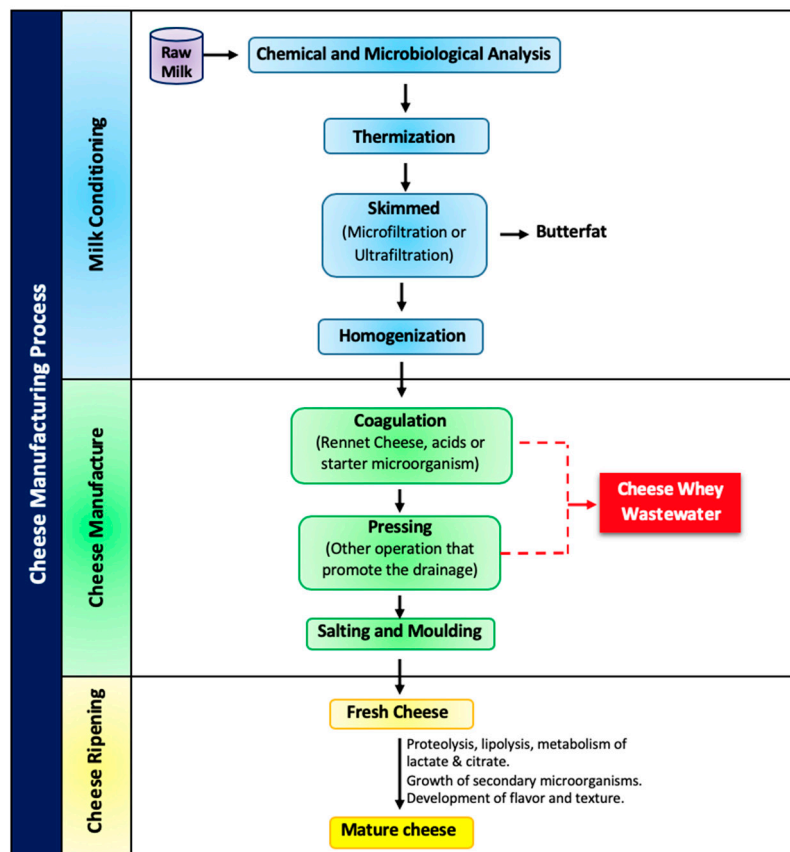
Cheese Manufacturing Process

Milk Conditioning

Raw Milk

Chemical and Microbiological Analysis

Thermization

Skimmed (Microfiltration or Ultrafiltration)

Butterfat

Homogenization

Cheese Manufacture

Coagulation (Rennet Cheese, acids or starter microorganism)

Cheese Whey Wastewater

Pressing (Other operation that promote the drainage)

Salting and Moulding

Cheese Ripening

Fresh Cheese

Proteolysis, lipolysis, metabolism of lactate & citrate.
Growth of secondary microorganisms.
Development of flavor and texture.

Mature cheese